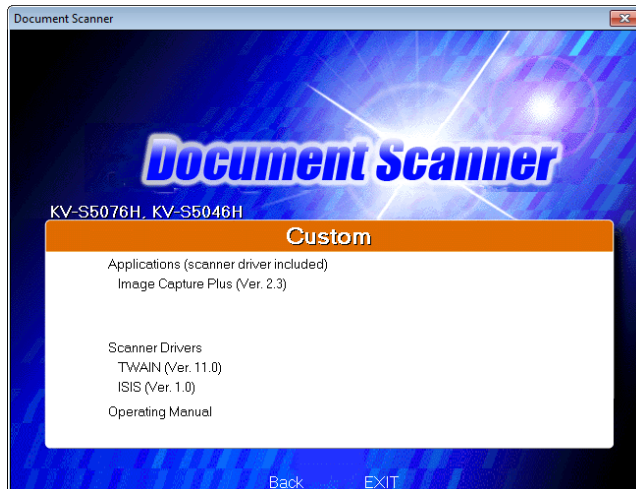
Document Scanner

Document Scanner

KV-S5076H, KV-S5046H

Custom

Applications (scanner driver included)
Image Capture Plus (Ver. 2.3)

Scanner Drivers
TWAIN (Ver. 11.0)
ISIS (Ver. 1.0)

Operating Manual

Back

EXIT